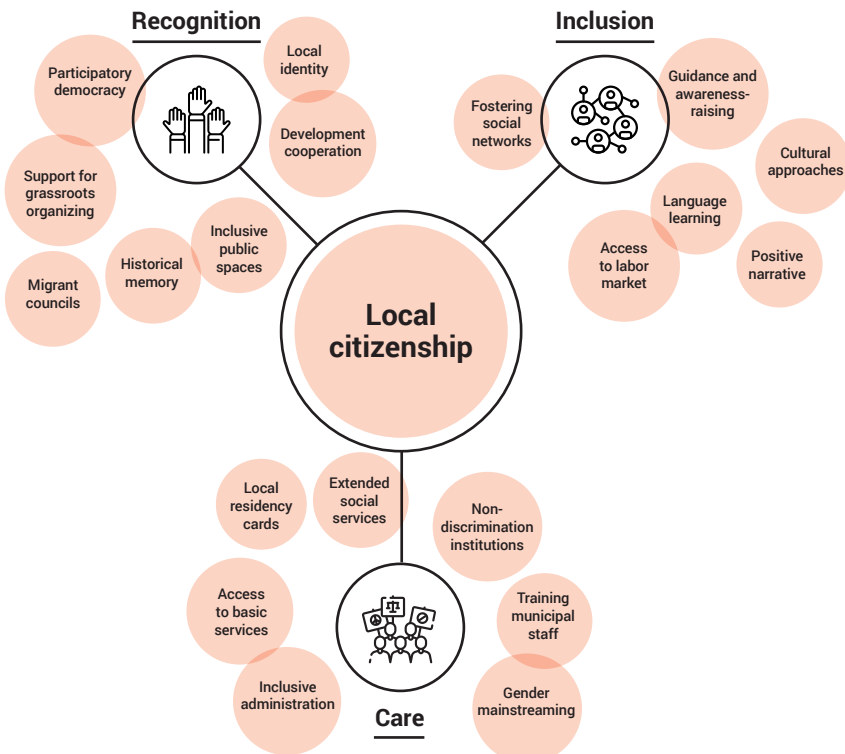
Recognition

Participatory democracy

Local identity

Development cooperation

Support for grassroots organizing

Inclusive public spaces

Historical memory

Migrant councils

Inclusion

Fostering social networks

Guidance and awareness-raising

Cultural approaches

Language learning

Access to labor market

Positive narrative

Local citizenship

Local residency cards

Extended social services

Non-discrimination institutions

Access to basic services

Training municipal staff

Inclusive administration

Gender mainstreaming

Care